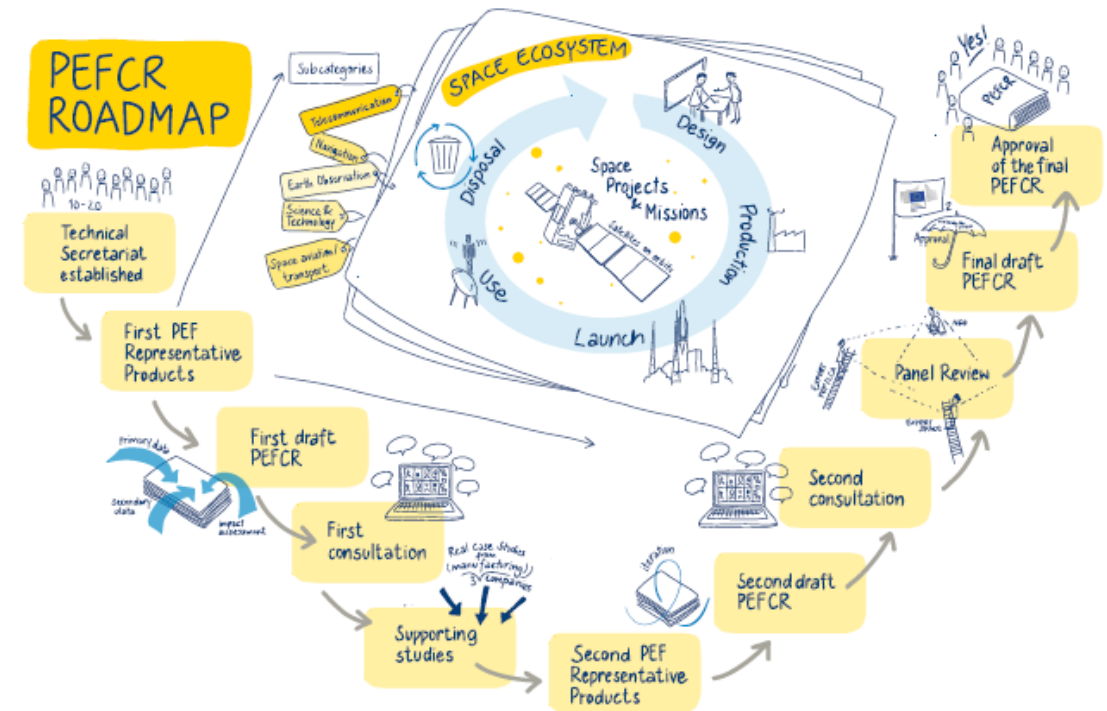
PEFCR ROADMAP

10-20

Technical Secretariat established

Subcategories

Telecommunication

Navigation

Earth Observation

Science & Technology

Space aviation & transport

SPACE ECOSYSTEM

Design

Disposal

Space Projects & Missions

Satellites on orbit

Production

Use

Launch

Yes!

PEFCR

Approval of the final PEFCR

Approval

Final draft PEFCR

First PEF Representative Products

Expert Verifier

Panel Review

Expert Space

Primary data

First draft PEFCR

Secondary data

Impact assessment

First consultation

Real case studies from (manufacturing) 3 companies

Supporting studies

Second consultation

Iteration

Second draft PEFCR

Second PEF Representative Products